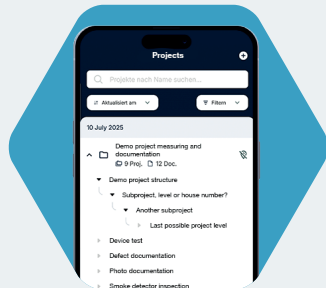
Projects

Projekte nach Name suchen...

Aktualisiert am

Filtern

10 July 2025

Demo project measuring and documentation
9 Proj. 12 Doc.

Demo project structure

Subproject, level or house number?

Another subproject

Last possible project level

Device test

Defect documentation

Photo documentation

Smoke detector inspection